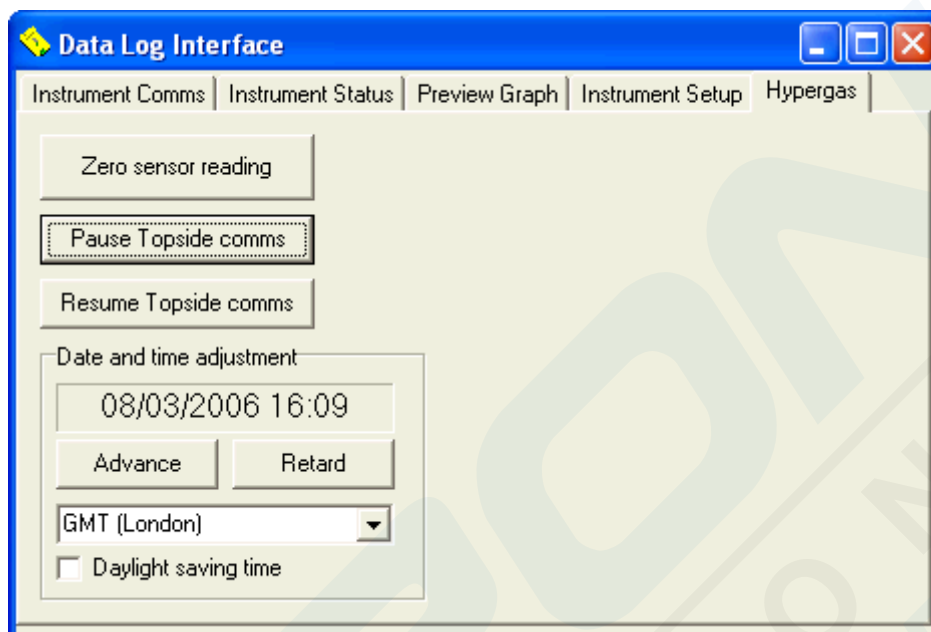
Data Log Interface

Instrument Comms | Instrument Status | Preview Graph | Instrument Setup | Hypergas

Zero sensor reading

Pause Topside comms

Resume Topside comms

Date and time adjustment

08/03/2006 16:09

Advance

Retard

GMT (London)

Daylight saving time